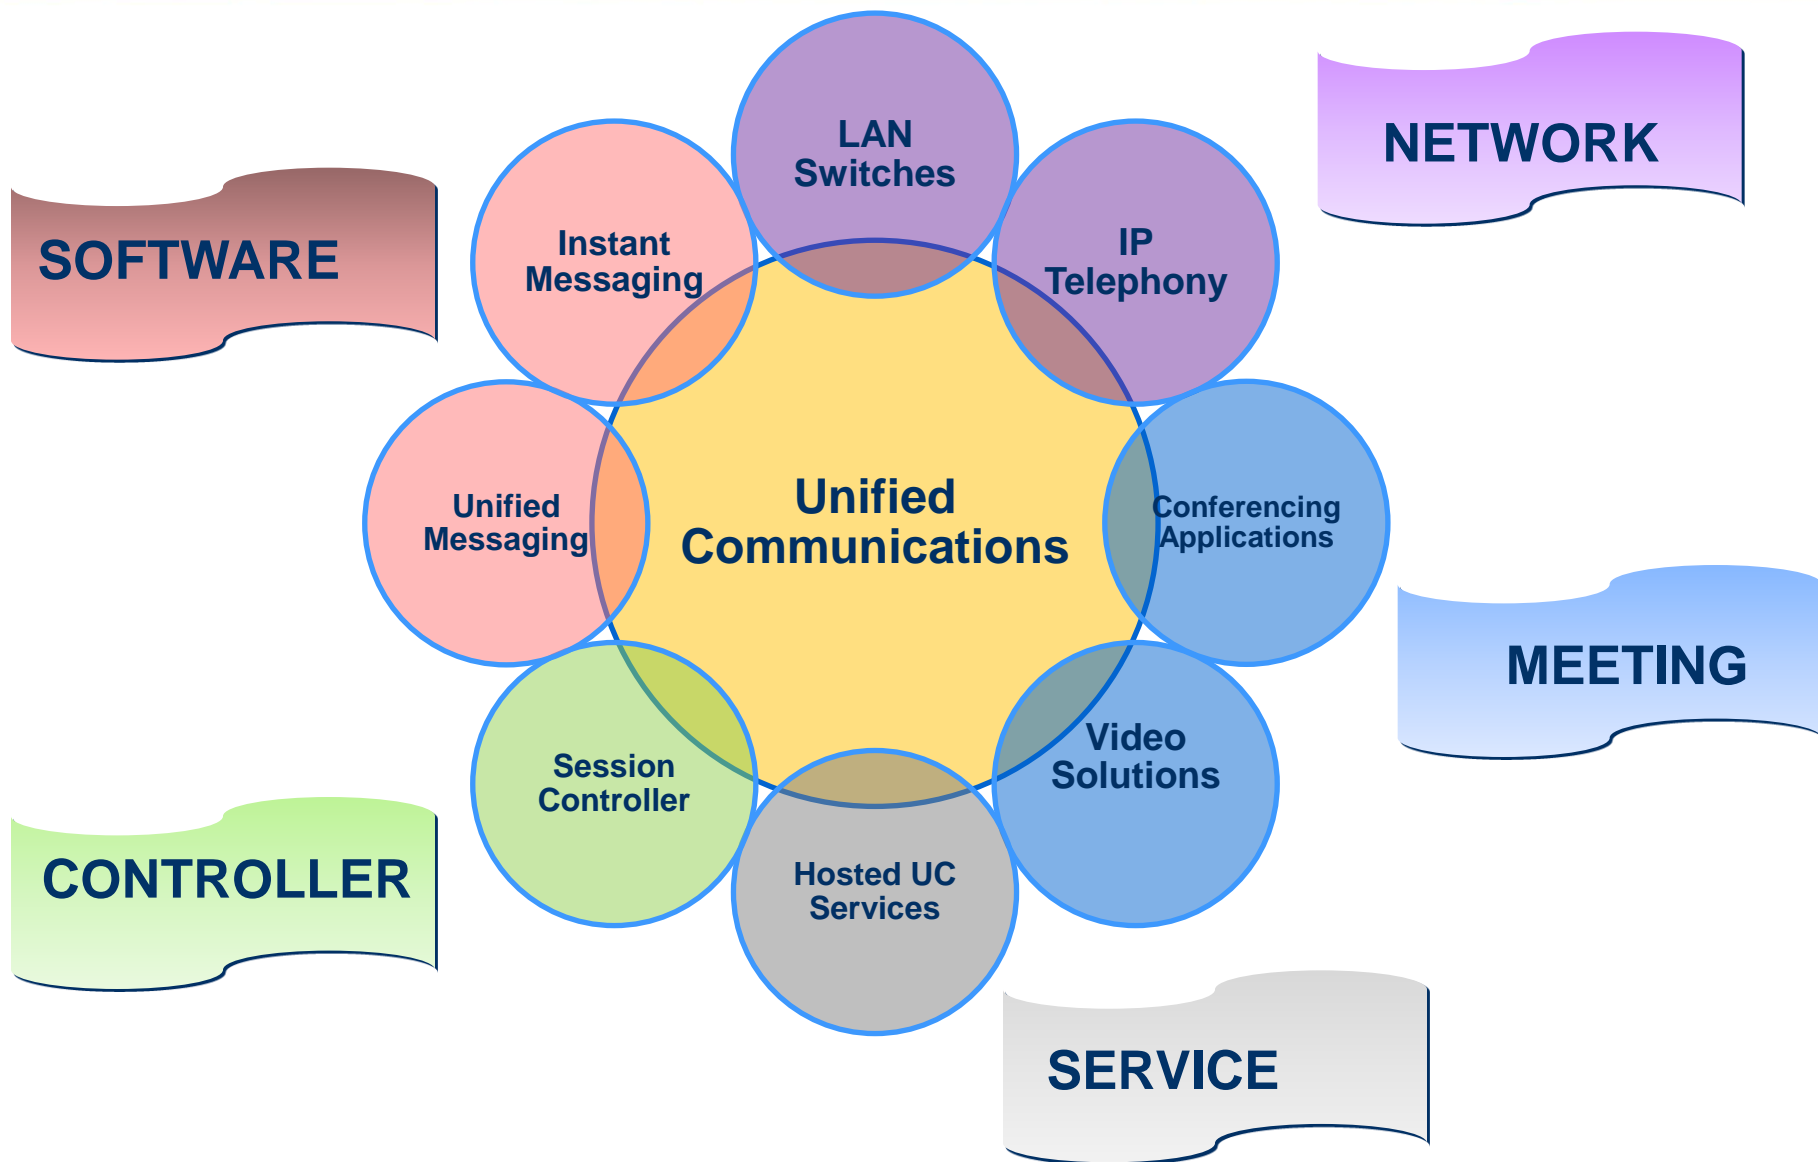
NETWORK

SOFTWARE

LAN Switches

Instant Messaging

IP Telephony

Unified Messaging

Unified Communications

Conferencing Applications

MEETING

Session Controller

Video Solutions

Hosted UC Services

CONTROLLER

SERVICE